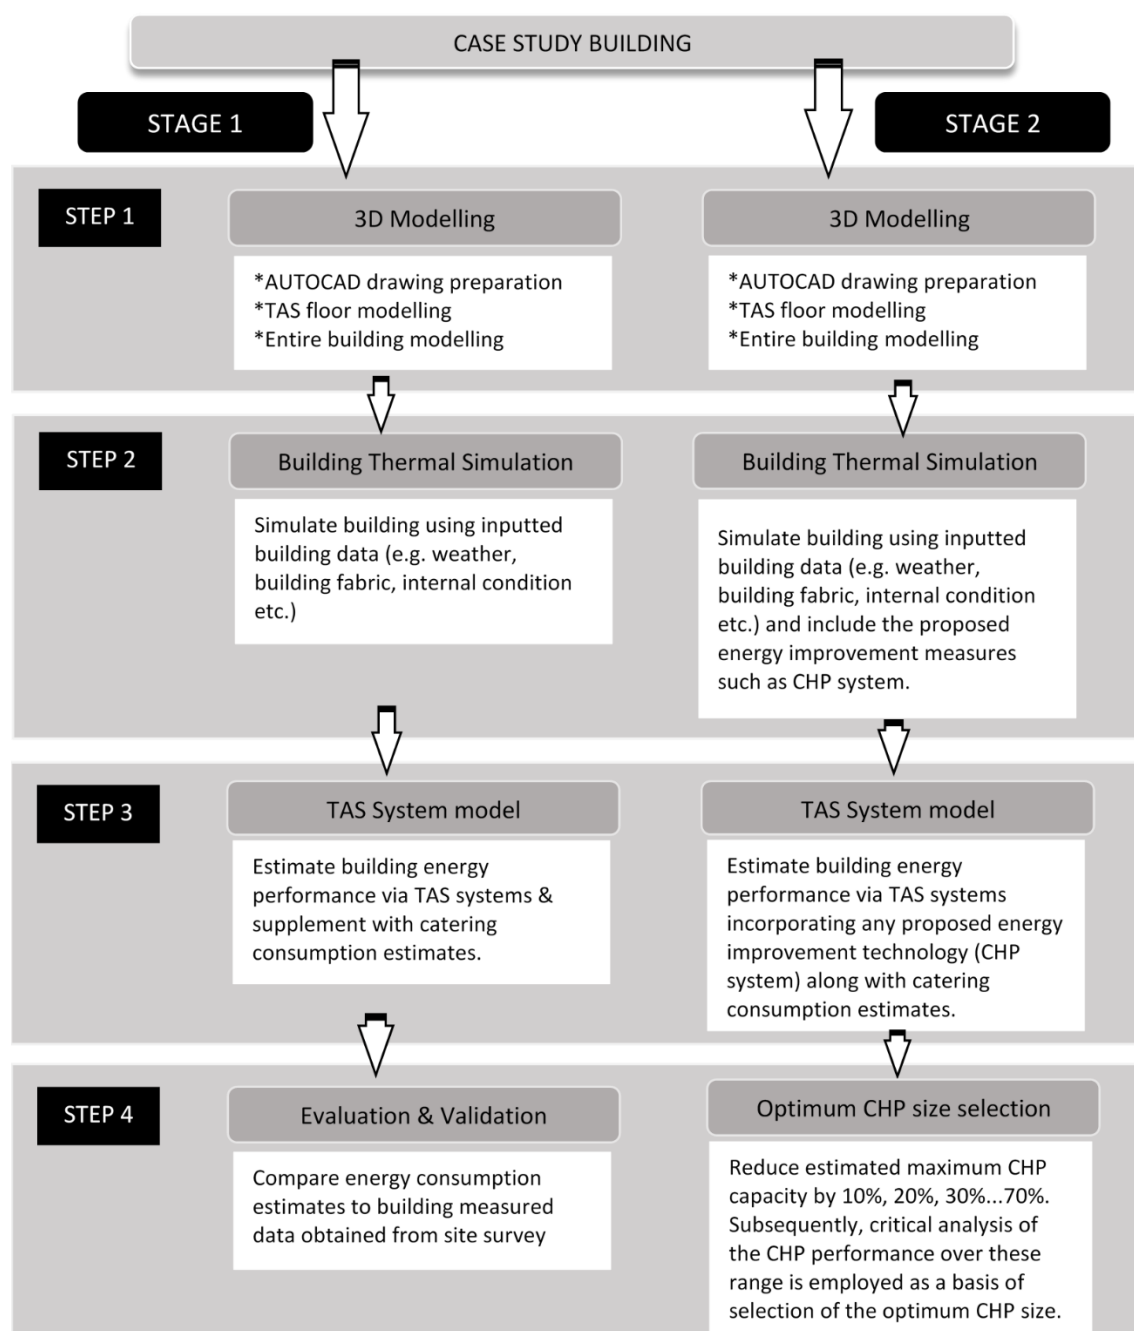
CASE STUDY BUILDING

STAGE 1

STAGE 2

STEP 1

3D Modelling

*AUTOCAD drawing preparation
*TAS floor modelling
*Entire building modelling

3D Modelling

*AUTOCAD drawing preparation
*TAS floor modelling
*Entire building modelling

STEP 2

Building Thermal Simulation

Simulate building using inputted building data (e.g. weather, building fabric, internal condition etc.)

Building Thermal Simulation

Simulate building using inputted building data (e.g. weather, building fabric, internal condition etc.) and include the proposed energy improvement measures such as CHP system.

STEP 3

TAS System model

Estimate building energy performance via TAS systems & supplement with catering consumption estimates.

TAS System model

Estimate building energy performance via TAS systems incorporating any proposed energy improvement technology (CHP system) along with catering consumption estimates.

STEP 4

Evaluation & Validation

Compare energy consumption estimates to building measured data obtained from site survey

Optimum CHP size selection

Reduce estimated maximum CHP capacity by 10%, 20%, 30%...70%. Subsequently, critical analysis of the CHP performance over these range is employed as a basis of selection of the optimum CHP size.